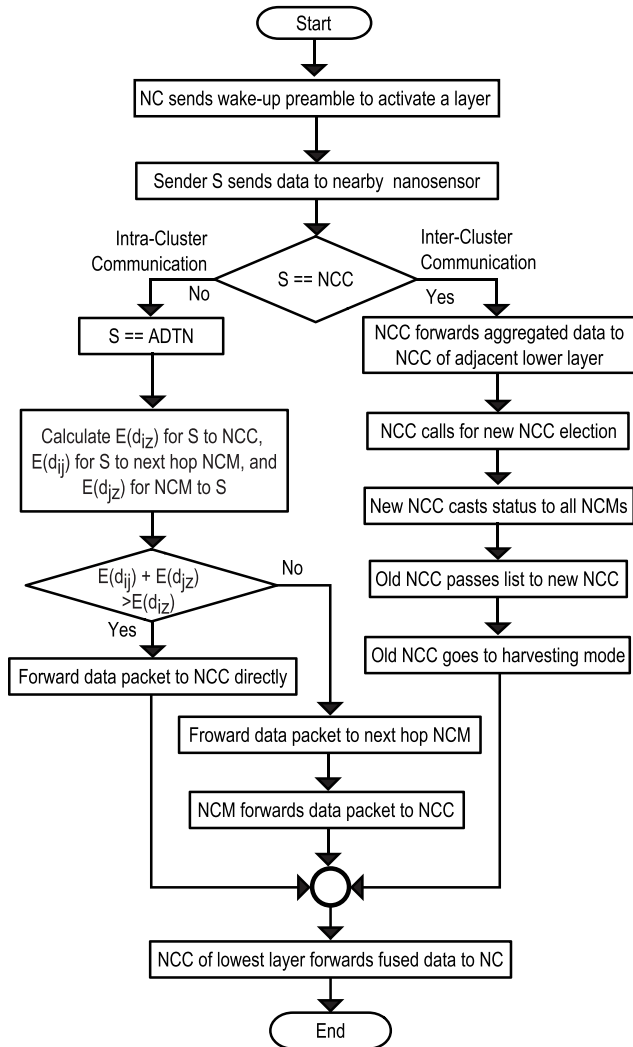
Start

NC sends wake-up preamble to activate a layer

Sender S sends data to nearby nanosensor

Intra-Cluster Communication

S == NCC

Inter-Cluster Communication

No

Yes

S == ADTN

NCC forwards aggregated data to NCC of adjacent lower layer

Calculate $E(d_{iz})$ for S to NCC, $E(d_{ij})$ for S to next hop NCM, and $E(d_{jz})$ for NCM to S

NCC calls for new NCC election

New NCC casts status to all NCMs

$E(d_{ij}) + E(d_{jz}) > E(d_{iz})$

No

Old NCC passes list to new NCC

Yes

Old NCC goes to harvesting mode

Forward data packet to NCC directly

Froward data packet to next hop NCM

NCM forwards data packet to NCC

NCC of lowest layer forwards fused data to NC

End